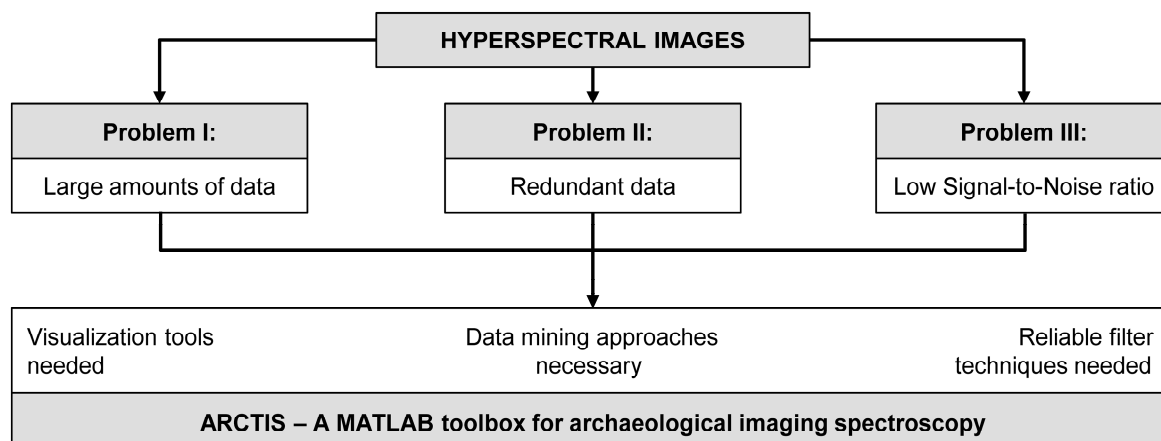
HYPERSPECTRAL IMAGES

Problem I:
Large amounts of data

Problem II:
Redundant data

Problem III:
Low Signal-to-Noise ratio

Visualization tools needed

Data mining approaches necessary

Reliable filter techniques needed

ARCTIS – A MATLAB toolbox for archaeological imaging spectroscopy